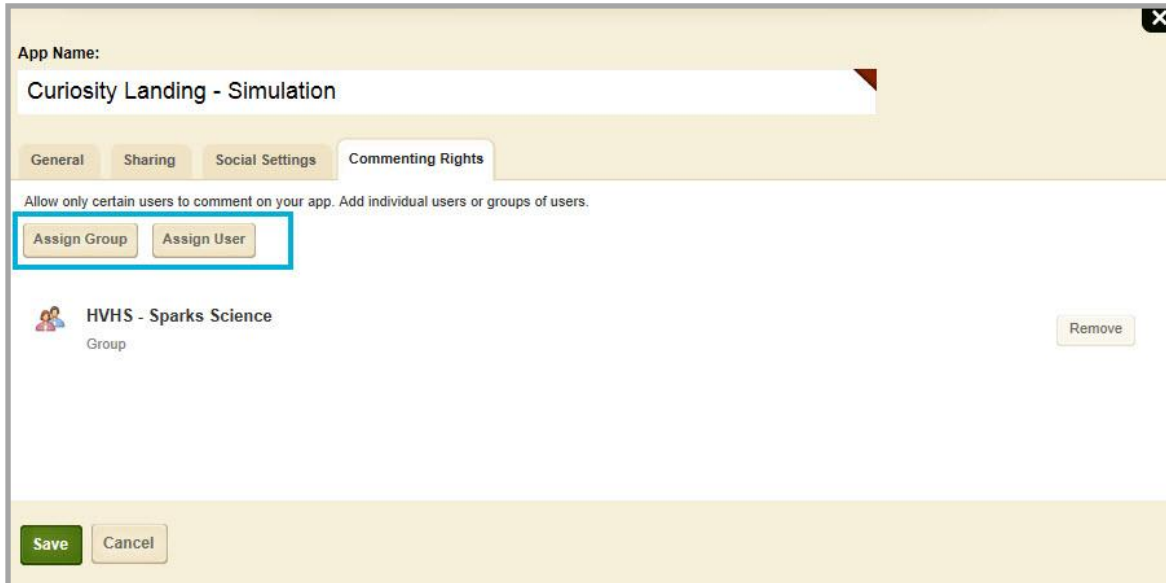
App Name:

Curiosity Landing - Simulation

General Sharing Social Settings Commenting Rights

Allow only certain users to comment on your app. Add individual users or groups of users.

Assign Group Assign User

HVHS - Sparks Science
Group

Remove

Save Cancel